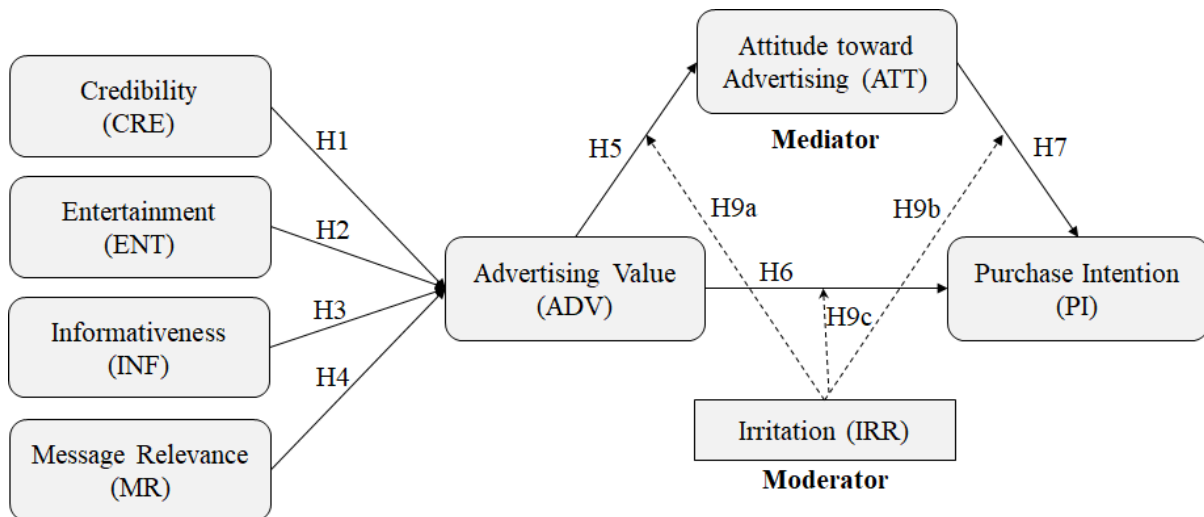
Credibility (CRE)

H1

Entertainment (ENT)

H2

Informativeness (INF)

H3

H4

Message Relevance (MR)

H5

Advertising Value (ADV)

Attitude toward Advertising (ATT)

Mediator

H9a

H9b

H7

H6

H9c

Purchase Intention (PI)

Irritation (IRR)

Moderator